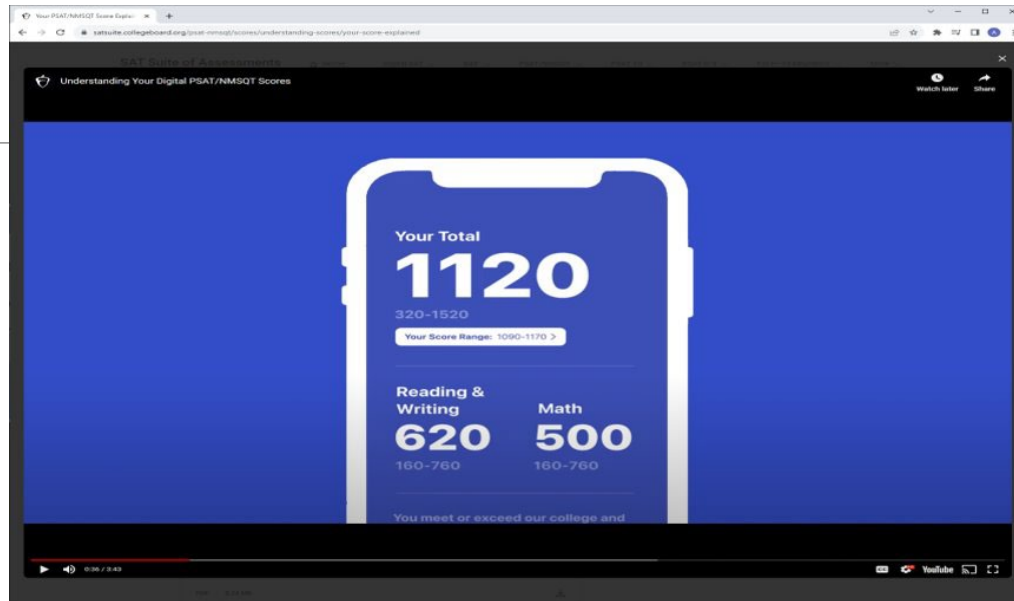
Your PSAT/NMSQT Score Explai ×

satsuite.collegeboard.org/psat-nmsqt/scores/understanding-scores/your-score-explained

SAT Suite of Assessments

Understanding Your Digital PSAT/NMSQT Scores

Watch later

Share

Your Total

1120

320-1520

Your Score Range: 1090-1170 >

Reading & Writing

620

160-760

Math

500

160-760

You meet or exceed our college and

0:36 / 3:43

YouTube